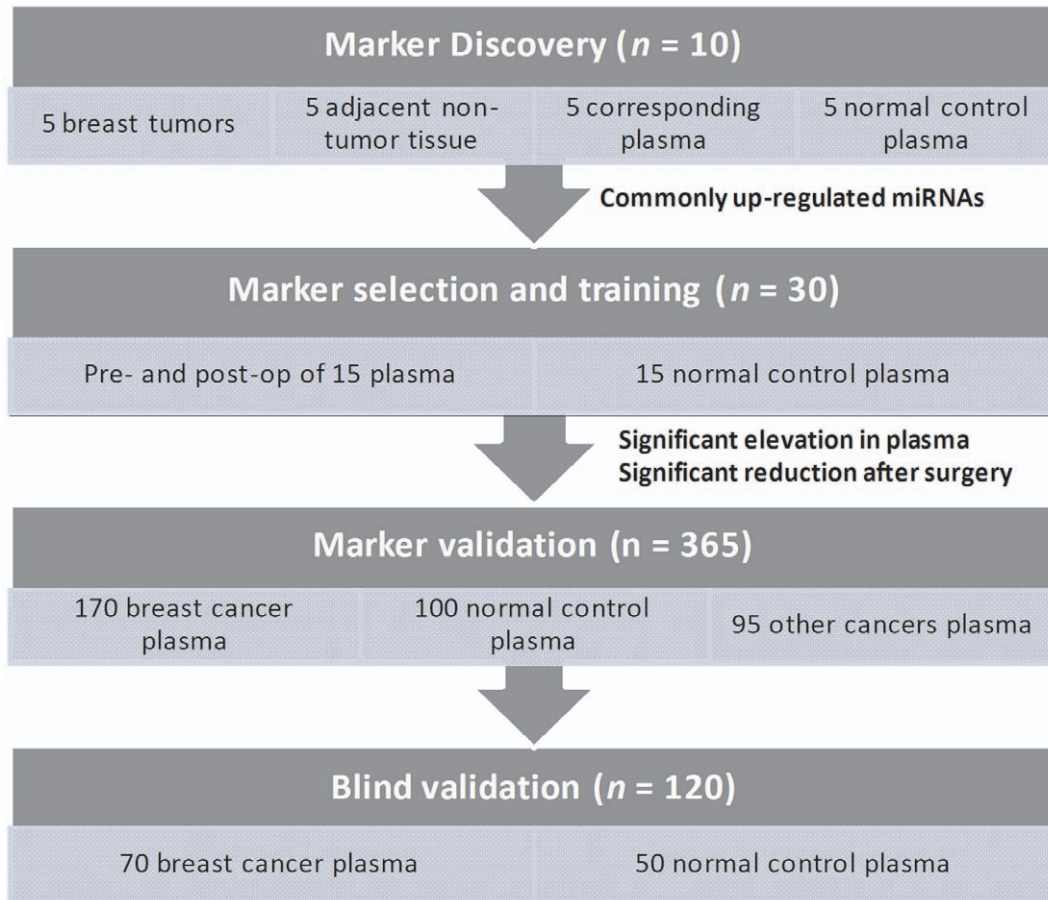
Marker Discovery ($n$ = 10)

5 breast tumors

5 adjacent non-tumor tissue

5 corresponding plasma

5 normal control plasma

Commonly up-regulated miRNAs

Marker selection and training ($n$ = 30)

Pre- and post-op of 15 plasma

15 normal control plasma

Significant elevation in plasma
Significant reduction after surgery

Marker validation (n = 365)

170 breast cancer plasma

100 normal control plasma

95 other cancers plasma

Blind validation ($n$ = 120)

70 breast cancer plasma

50 normal control plasma